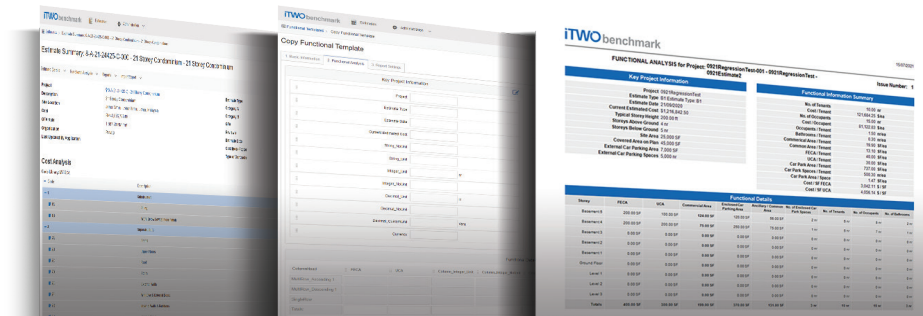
iTWO benchmark

Estimate Summary: 8-A-21-24425-D-000 - 21 Storey Condominium - 21 Storey Condominium

Cost Analysis

iTWO benchmark

Copy Functional Template

Key Project Information

Project
Estimate Type
Estimate Date
Current Estimated Cost
Storey_Height
Storey_Limit
Storeys_Limit
Site_Area
Covered_Limit
External_Parking
External_Parking

iTWO benchmark

FUNCTIONAL ANALYSIS for Project: 0921RegressionTest-001 - 0921RegressionTest - 0921Estimate2

Issue Number: 1

Key Project Information

Project: 0921RegressionTest
Estimate Type: 01 Estimate Type: 01
Estimate Date: 21/09/2020
Current Estimated Cost: $1,216,842.50
Typical Storey Height: 200.00 ft
Storeys Above Ground: 4 nr
Storeys Below Ground: 5 nr
Site Area: 25,000 SF
Covered Area on Plan: 45,000 SF
External Car Parking Area: 7,500 SF
External Car Parking Spaces: 5,000 nr

Functional Information Summary

No. of Tenants
Cost / Tenant
No. of Occupants
Cost / Occupant
Occupants / Tenant
Bathrooms / Tenant
Commercial Area / Tenant
Common Area / Tenant
FECA / Tenant
UCA / Tenant
Car Park Area / Tenant
Car Park Spaces / Tenant
Car Park Area / Space
Cost / SF FECA
Cost / SF UCA

Functional Details

| Storey | FECA | UCA | Commercial Area | Enclosed Car Parking Area | Ancillary Common Area | No. of Enclosed Car Park Spaces | No. of Tenants | No. of Occupants | No. of Bathrooms |
|---|---|---|---|---|---|---|---|---|---|
| Basement 5 | | | | | | | | | |
| Basement 4 | | | | | | | | | |
| Basement 3 | | | | | | | | | |
| Basement 2 | | | | | | | | | |
| Basement 1 | | | | | | | | | |
| Ground Floor | | | | | | | | | |
| Level 1 | | | | | | | | | |
| Level 2 | | | | | | | | | |
| Level 3 | | | | | | | | | |
| Totals | | | | | | | | | |